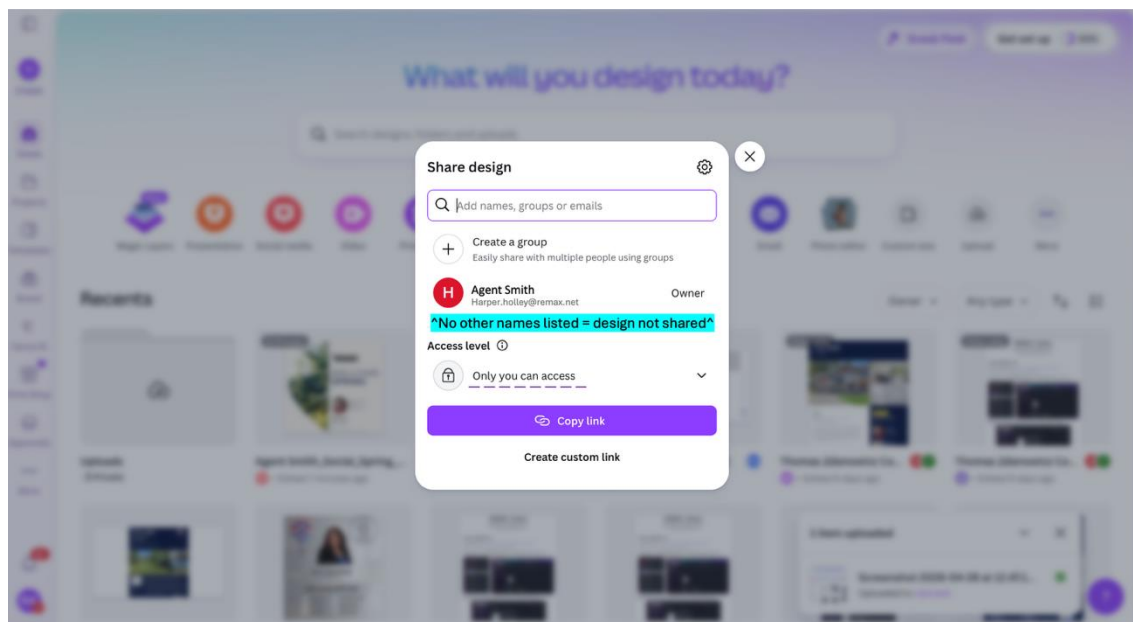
What will you design today?

Recents

Share design

Add names, groups or emails

Create a group
Easily share with multiple people using groups

H Agent Smith
Harper.holley@remax.net
Owner

^No other names listed = design not shared^

Access level

Only you can access

Copy link

Create custom link